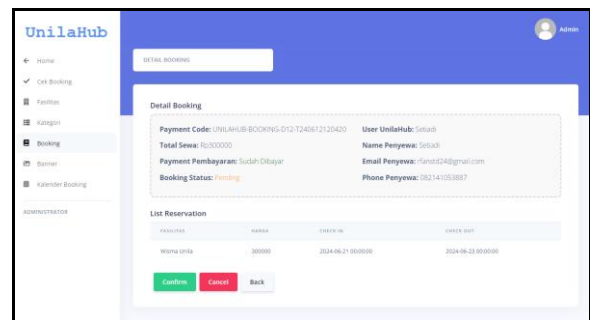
UnilaHub

Admin

Home
Cek Booking
Fasilitas
Kategori
Booking
Banner
Kalender Booking

ADMINISTRATOR

DETAIL BOOKING

Detail Booking

Payment Code: UNILAHUB-BOOKING-D12-T240612120420
User UnilaHub: Setiadi
Total Sewa: Rp300000
Name Penyewa: Setiadi
Payment Pembayaran: Sudah Dibayar
Email Penyewa: rfansid24@gmail.com
Booking Status: Pending
Phone Penyewa: 082141053887

List Reservation

| FASILITAS | HARGA | CHECK IN | CHECK OUT |
|---|---|---|---|
| Wisma Unila | 300000 | 2024-06-21 00:00:00 | 2024-06-23 00:00:00 |

Confirm
Cancel
Back